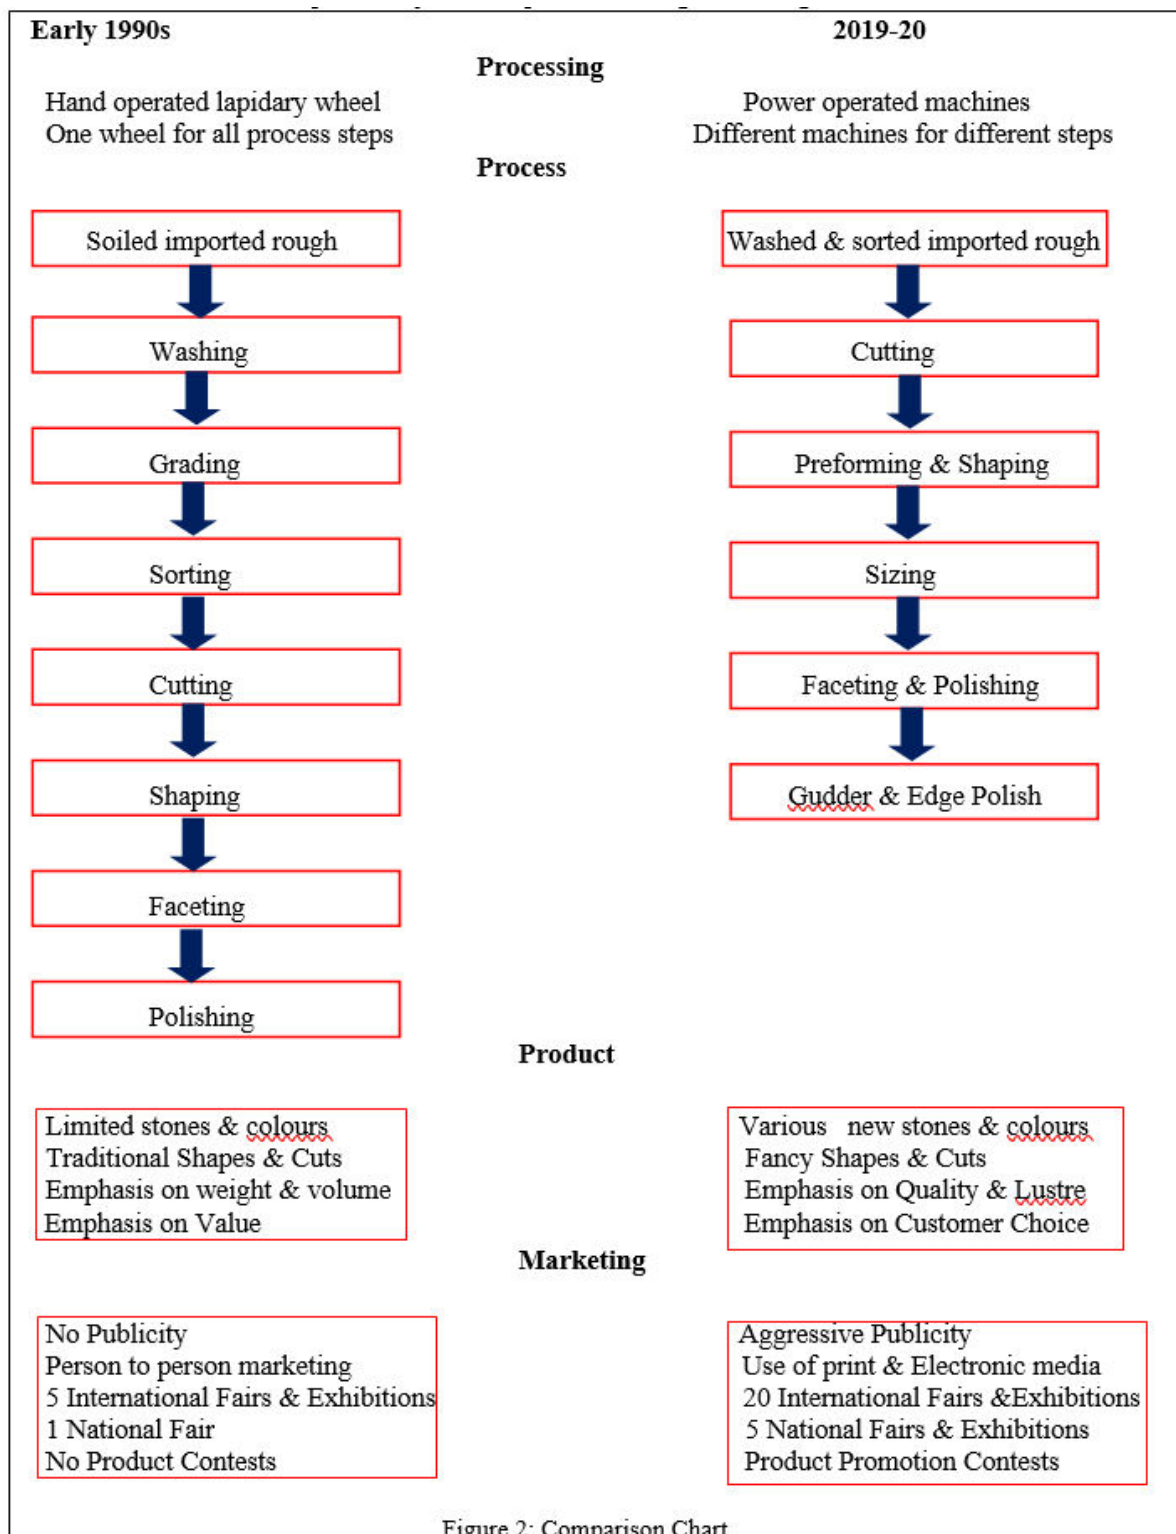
Early 1990s

2019-20

Processing

Hand operated lapidary wheel
One wheel for all process steps

Power operated machines
Different machines for different steps

Process

Soiled imported rough

Washing

Grading

Sorting

Cutting

Shaping

Faceting

Polishing

Washed & sorted imported rough

Cutting

Preforming & Shaping

Sizing

Faceting & Polishing

Gudder & Edge Polish

Product

Limited stones & colours
Traditional Shapes & Cuts
Emphasis on weight & volume
Emphasis on Value

Various new stones & colours
Fancy Shapes & Cuts
Emphasis on Quality & Lustre
Emphasis on Customer Choice

Marketing

No Publicity
Person to person marketing
5 International Fairs & Exhibitions
1 National Fair
No Product Contests

Aggressive Publicity
Use of print & Electronic media
20 International Fairs &Exhibitions
5 National Fairs & Exhibitions
Product Promotion Contests

Figure 2: Comparison Chart